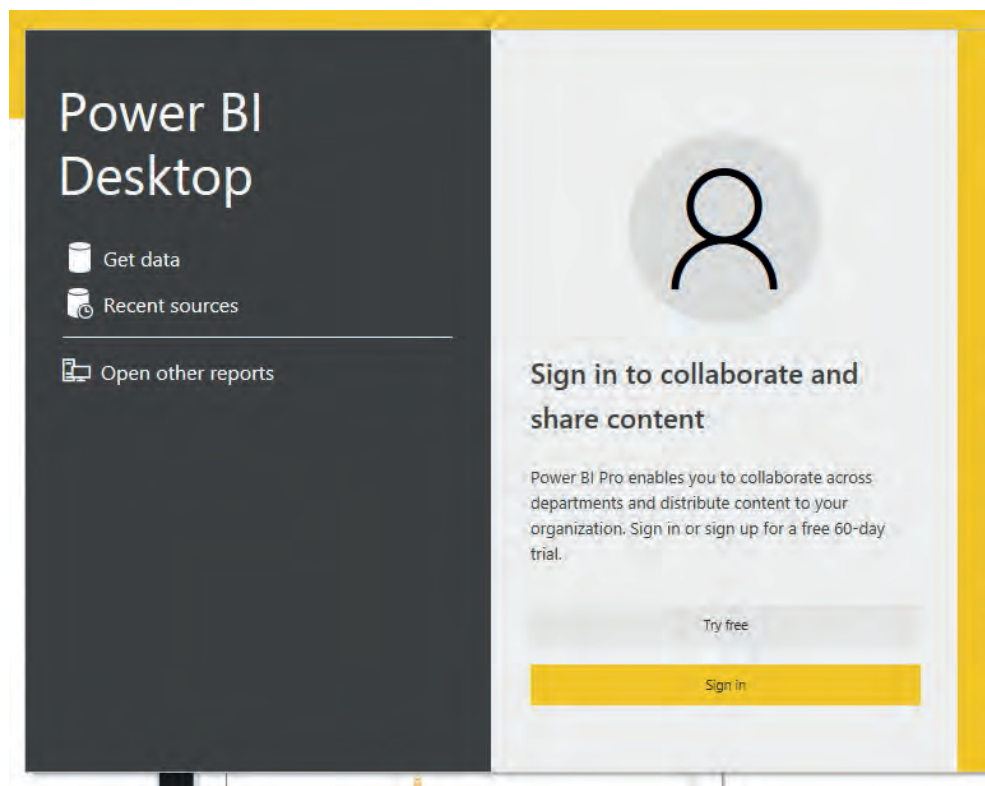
Power BI Desktop

Get data

Recent sources

Open other reports

Sign in to collaborate and share content

Power BI Pro enables you to collaborate across departments and distribute content to your organization. Sign in or sign up for a free 60-day trial.

Try free

Sign in